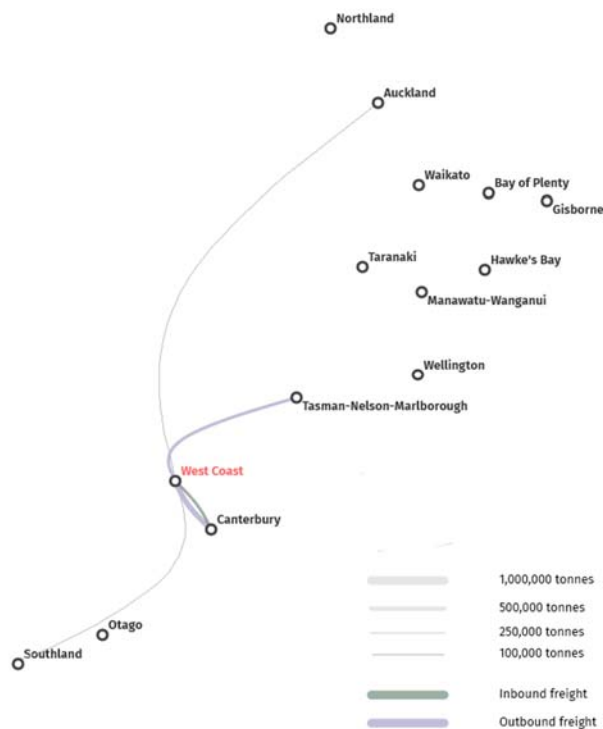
Northland
Auckland
Waikato
Bay of Plenty
Gisborne
Taranaki
Hawke's Bay
Manawatu-Wanganui
Wellington
Tasman-Nelson-Marlborough
West Coast
Canterbury
Otago
Southland

1,000,000 tonnes
500,000 tonnes
250,000 tonnes
100,000 tonnes
Inbound freight
Outbound freight